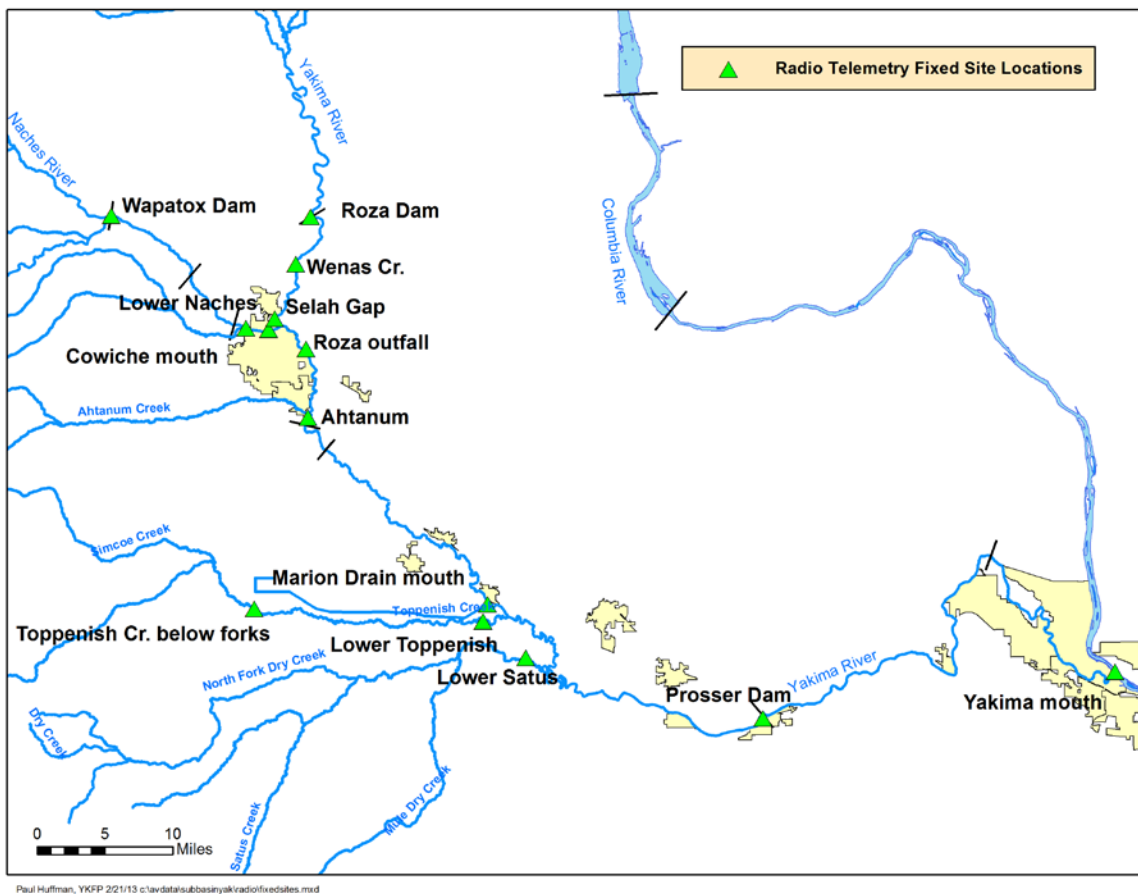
Radio Telemetry Fixed Site Locations

Yakima River

Naches River

Columbia River

Wapatox Dam

Roza Dam

Wenas Cr.

Lower Naches

Selah Gap

Cowiche mouth

Roza outfall

Ahtanum Creek

Ahtanum

Simcoe Creek

Marion Drain mouth

Toppenish Creek

Toppenish Cr. below forks

Lower Toppenish

North Fork Dry Creek

Lower Satus

Yakima River

Prosser Dam

Yakima mouth

Dry Creek

Satus Creek

Mule Dry Creek

0 5 10 Miles

Paul Huffman, YKFP 2/21/13 c:\avdata\subbasinyak\radio\fixedsites.mxd